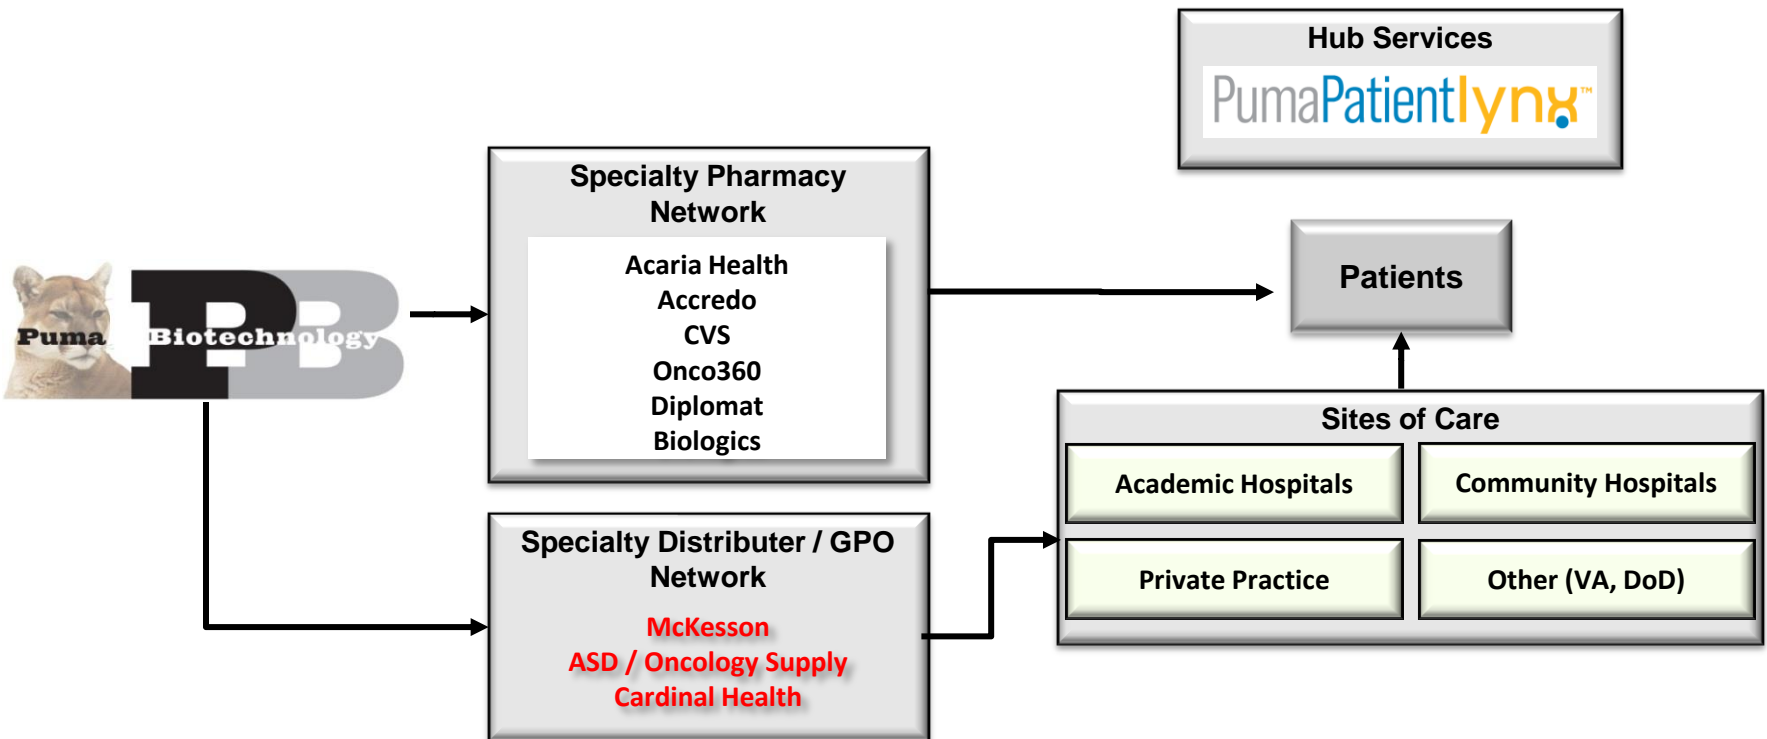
Hub Services

PumaPatientlynx™

Puma Biotechnology

PB

Specialty Pharmacy Network

Acaria Health
Accredo
CVS
Onco360
Diplomat
Biologics

Patients

Sites of Care

Academic Hospitals

Community Hospitals

Private Practice

Other (VA, DoD)

Specialty Distributer / GPO Network

McKesson
ASD / Oncology Supply
Cardinal Health